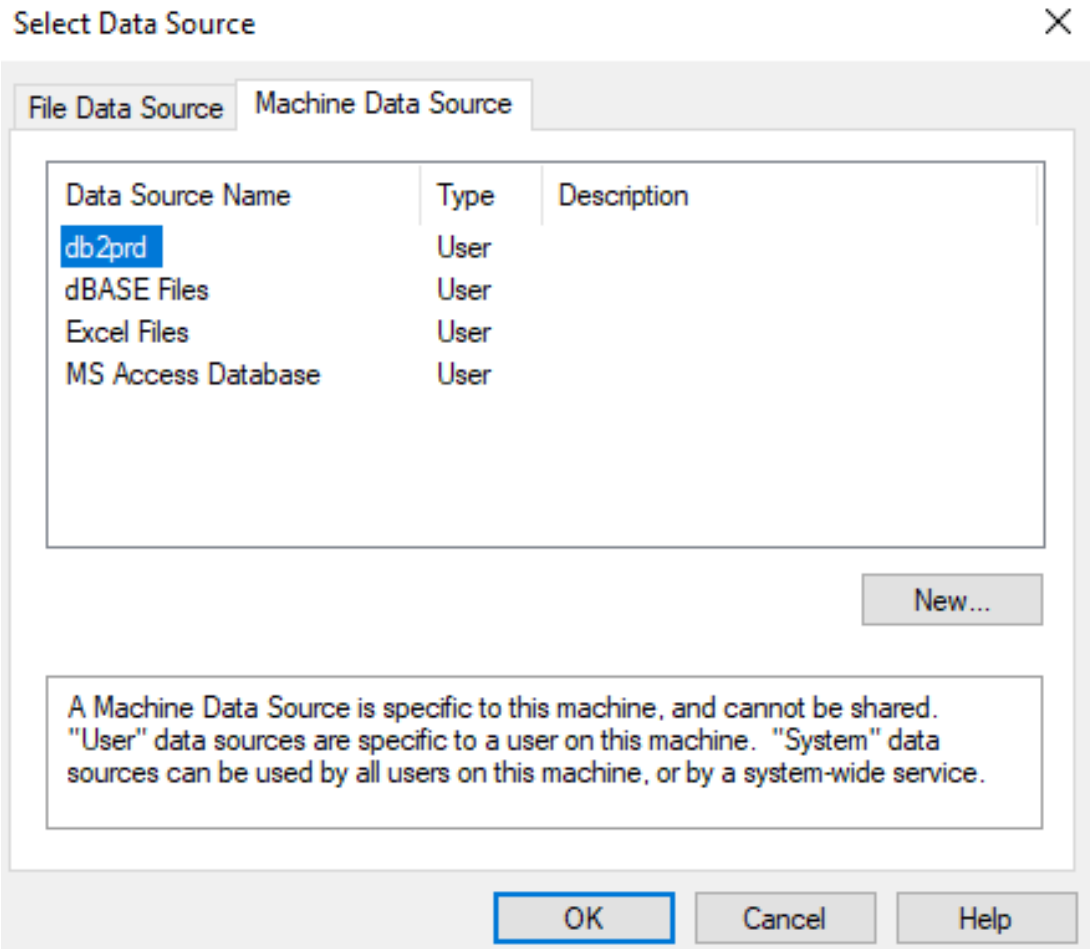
Select Data Source

File Data Source | Machine Data Source

| Data Source Name | Type | Description |
|---|---|---|
| db2prd | User | |
| dBASE Files | User | |
| Excel Files | User | |
| MS Access Database | User | |

New...

A Machine Data Source is specific to this machine, and cannot be shared. "User" data sources are specific to a user on this machine. "System" data sources can be used by all users on this machine, or by a system-wide service.

OK Cancel Help